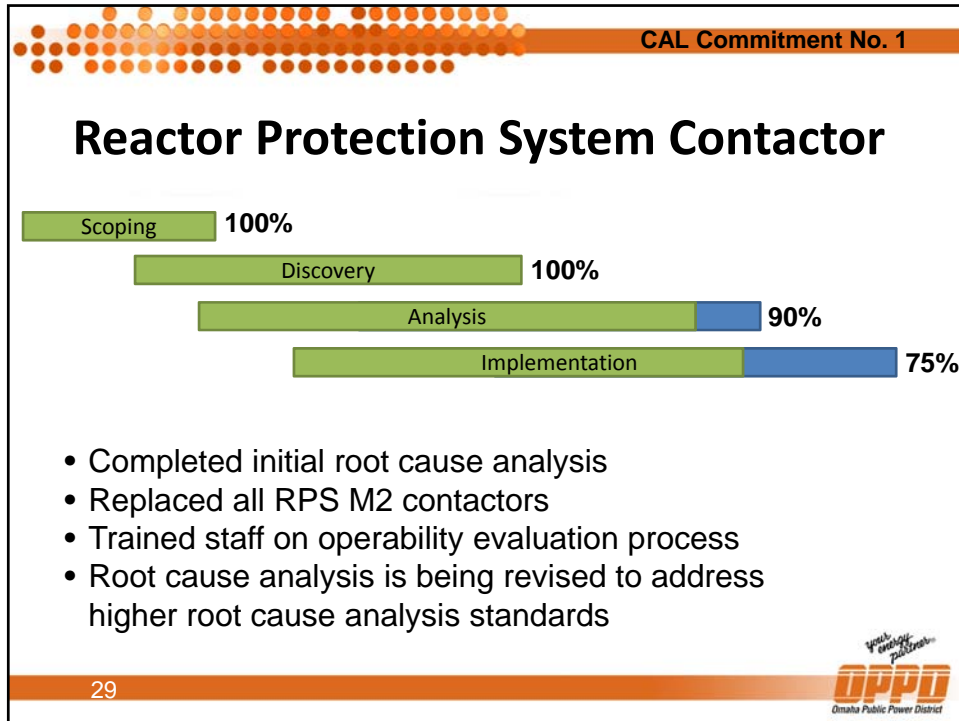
CAL Commitment No. 1

Reactor Protection System Contactor

Scoping 100%

Discovery 100%

Analysis 90%

Implementation 75%

• Completed initial root cause analysis
• Replaced all RPS M2 contactors
• Trained staff on operability evaluation process
• Root cause analysis is being revised to address higher root cause analysis standards

29

your energy partner

OPPD

Omaha Public Power District